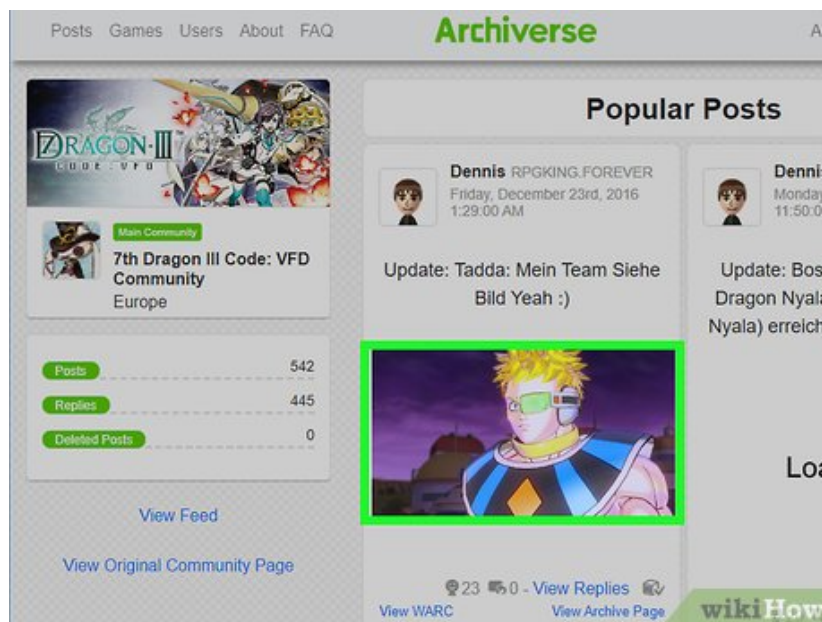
Posts Games Users About FAQ

Archiverse

A

7DRAGON·III CODE:VFD

Main Community

7th Dragon III Code: VFD Community

Europe

Posts 542

Replies 445

Deleted Posts 0

View Feed

View Original Community Page

Popular Posts

Dennis RPGKING.FOREVER

Friday, December 23rd, 2016 1:29:00 AM

Update: Tadda: Mein Team Siehe Bild Yeah :)

23 0 - View Replies

View WARC

View Archive Page

Denni

Monday

11:50:0

Update: Bos

Dragon Nyala

Nyala) erreich

Loa

wikiHow